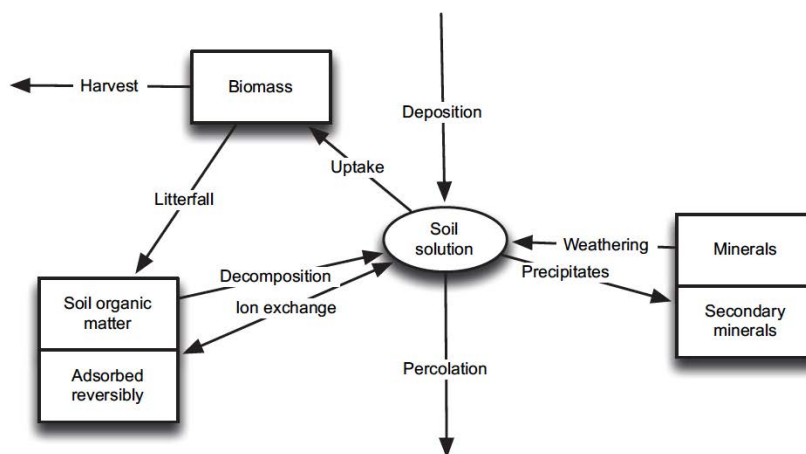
Harvest

Biomass

Deposition

Uptake

Litterfall

Soil solution

Weathering

Minerals

Decomposition

Precipitates

Soil organic matter

Ion exchange

Secondary minerals

Adsorbed reversibly

Percolation